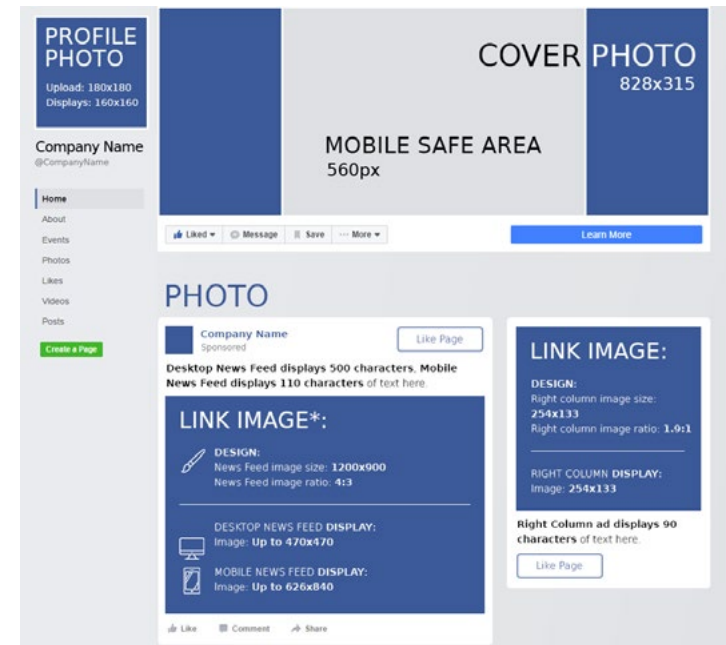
PROFILE PHOTO
Upload: 180x180
Displays: 160x160

Company Name
@CompanyName

Home
About
Events
Photos
Likes
Videos
Posts

Create a Page

COVER PHOTO
828x315

MOBILE SAFE AREA
560px

Liked ▾ Message Save ··· More ▾

Learn More

PHOTO

Company Name
Sponsored

Like Page

Desktop News Feed displays 500 characters, Mobile News Feed displays 110 characters of text here.

LINK IMAGE*:

DESIGN:
News Feed image size: 1200x900
News Feed image ratio: 4:3

DESKTOP NEWS FEED DISPLAY:
Image: Up to 470x470

MOBILE NEWS FEED DISPLAY:
Image: Up to 626x840

Like Comment Share

LINK IMAGE:

DESIGN:
Right column image size: 254x133
Right column image ratio: 1.9:1

RIGHT COLUMN DISPLAY:
Image: 254x133

Right Column ad displays 90 characters of text here.

Like Page